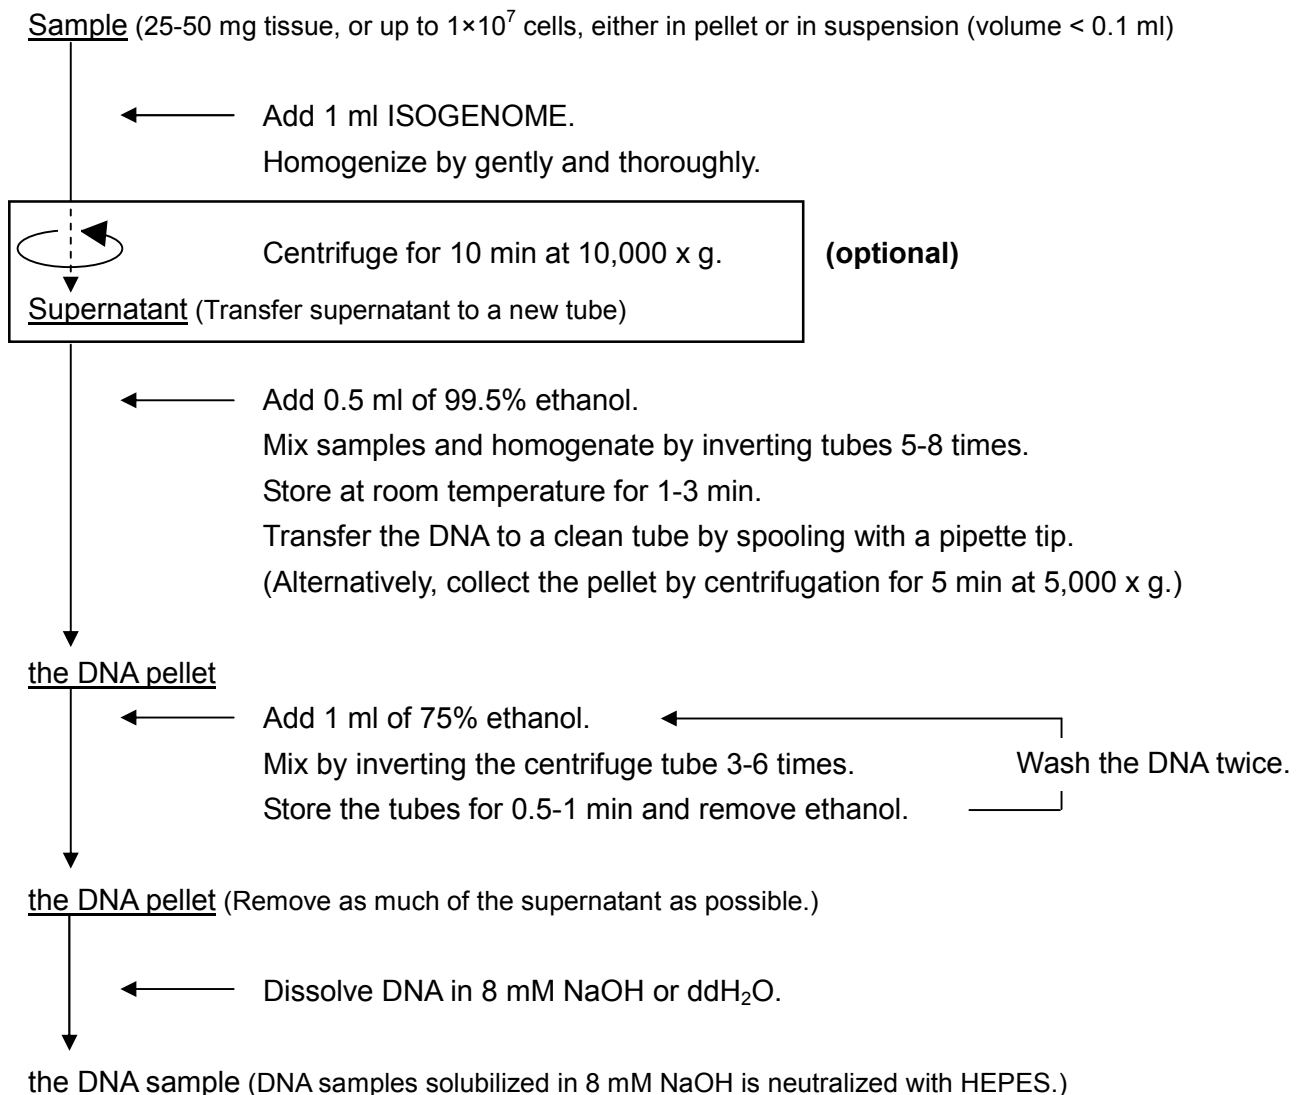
Sample (25-50 mg tissue, or up to $1\times10^7$ cells, either in pellet or in suspension (volume < 0.1 ml)

Add 1 ml ISOGENOME.
Homogenize by gently and thoroughly.

Centrifuge for 10 min at 10,000 x g.

(optional)

Supernatant (Transfer supernatant to a new tube)

Add 0.5 ml of 99.5% ethanol.
Mix samples and homogenate by inverting tubes 5-8 times.
Store at room temperature for 1-3 min.
Transfer the DNA to a clean tube by spooling with a pipette tip.
(Alternatively, collect the pellet by centrifugation for 5 min at 5,000 x g.)

the DNA pellet

Add 1 ml of 75% ethanol.
Mix by inverting the centrifuge tube 3-6 times.
Store the tubes for 0.5-1 min and remove ethanol.

Wash the DNA twice.

the DNA pellet (Remove as much of the supernatant as possible.)

Dissolve DNA in 8 mM NaOH or $ddH_2O$.

the DNA sample (DNA samples solubilized in 8 mM NaOH is neutralized with HEPES.)